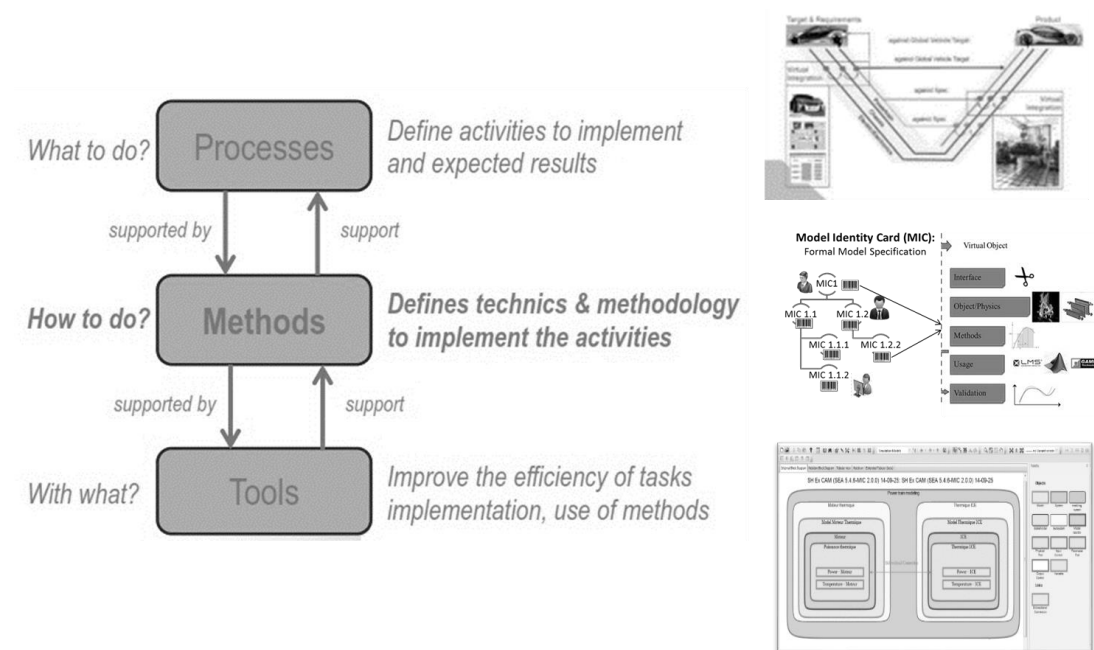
What to do?

Processes

Define activities to implement and expected results

supported by

support

How to do?

Methods

Defines technics & methodology to implement the activities

supported by

support

With what?

Tools

Improve the efficiency of tasks implementation, use of methods

Target & Requirements

Product

against Global Vehicle Target

against Global Vehicle Target

Virtual Integration

against Spec

against Spec

Virtual Integration

Model Identity Card (MIC): Formal Model Specification

Virtual Object

MIC1

MIC 1.1

MIC 1.2

MIC 1.1.1

MIC 1.2.2

MIC 1.1.2

Interface

Object/Physics

Methods

Usage

LMS

Validation

SH Ex CAM (SEA 5.4.6-MIC 2.0.0) 14-09-25: SH Ex CAM (SEA 5.4.6-MIC 2.0.0) 14-09-25

Power train modeling

Moteur thermique

Thermique EX

Modèl Moteur Thermique

Modèl Thermique EX

Moteur

EX

Puissance thermique

Thermique EX

Power · Moteur

Temperature · Moteur

Power · EX

Temperature · EX

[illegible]